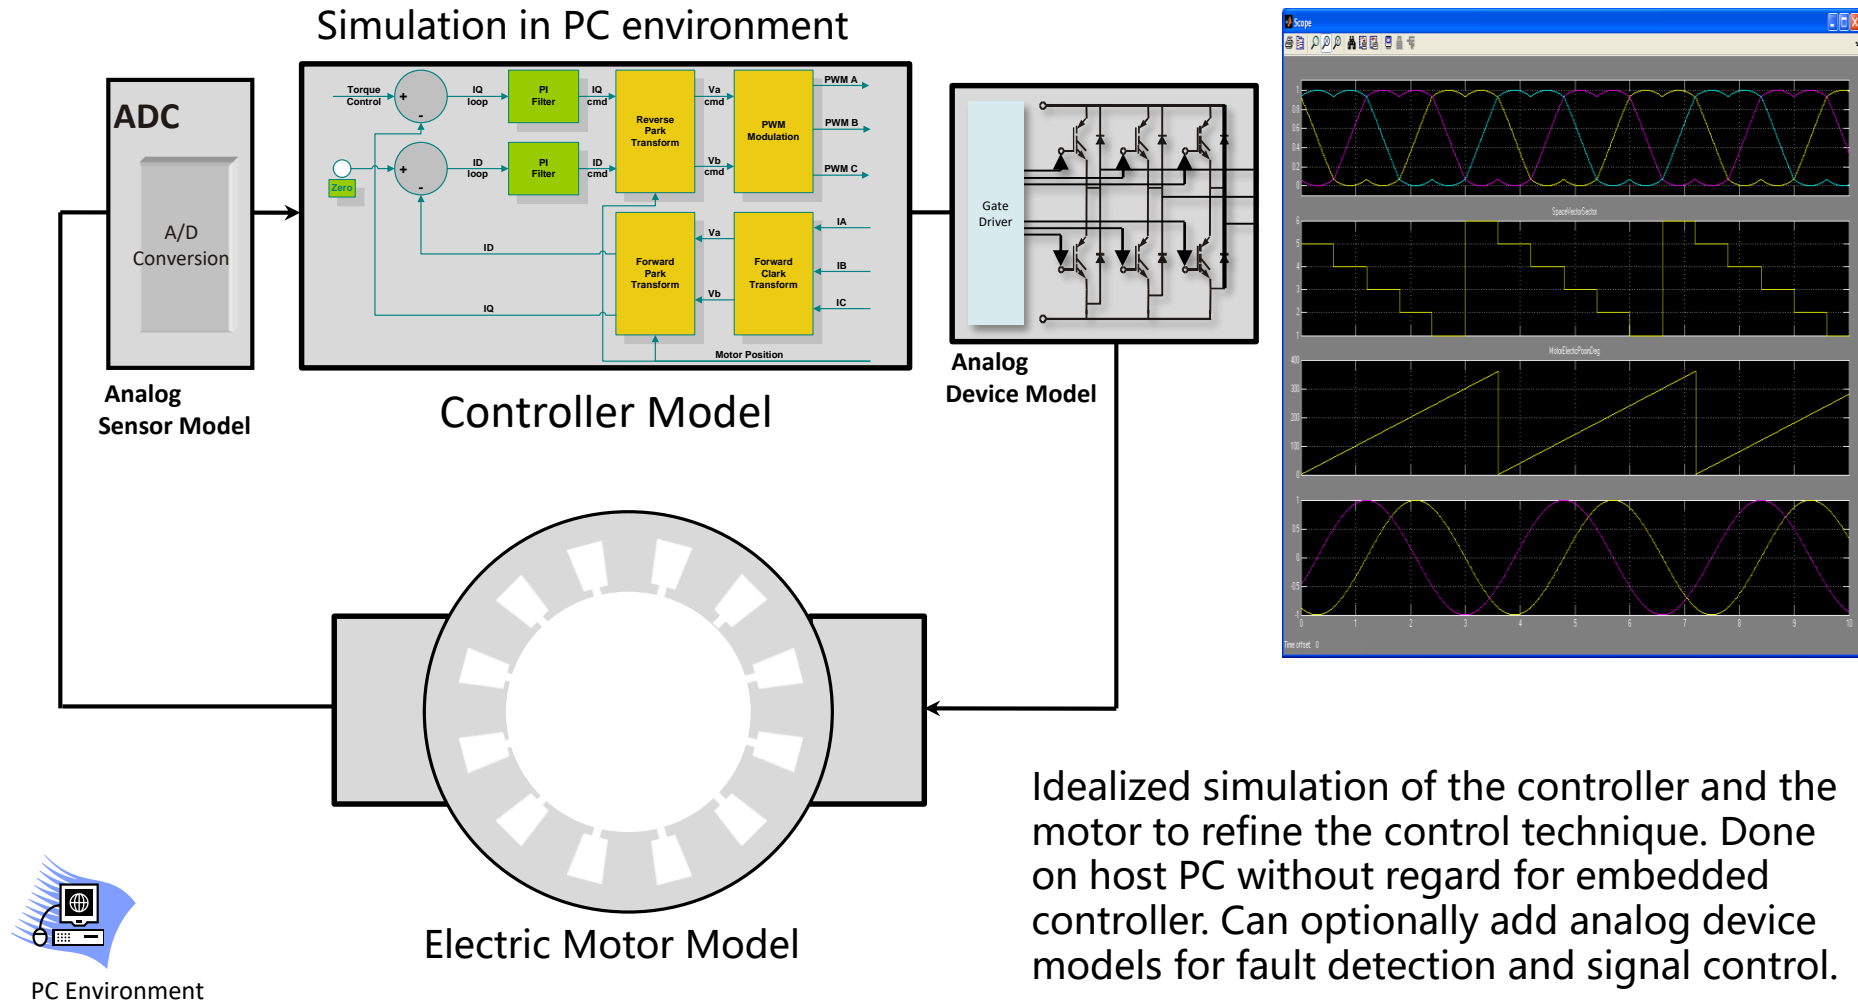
Simulation in PC environment

ADC

A/D Conversion

Analog Sensor Model

Torque Control

IQ loop

PI Filter

IQ cmd

Reverse Park Transform

Va cmd

PWM Modulation

PWM A

PWM B

PWM C

Zero

ID loop

PI Filter

ID cmd

Vb cmd

ID

IQ

Va

Forward Park Transform

Vb

Forward Clark Transform

IA

IB

IC

Motor Position

Controller Model

Gate Driver

Analog Device Model

Scope

Electric Motor Model

Idealized simulation of the controller and the motor to refine the control technique. Done on host PC without regard for embedded controller. Can optionally add analog device models for fault detection and signal control.

PC Environment